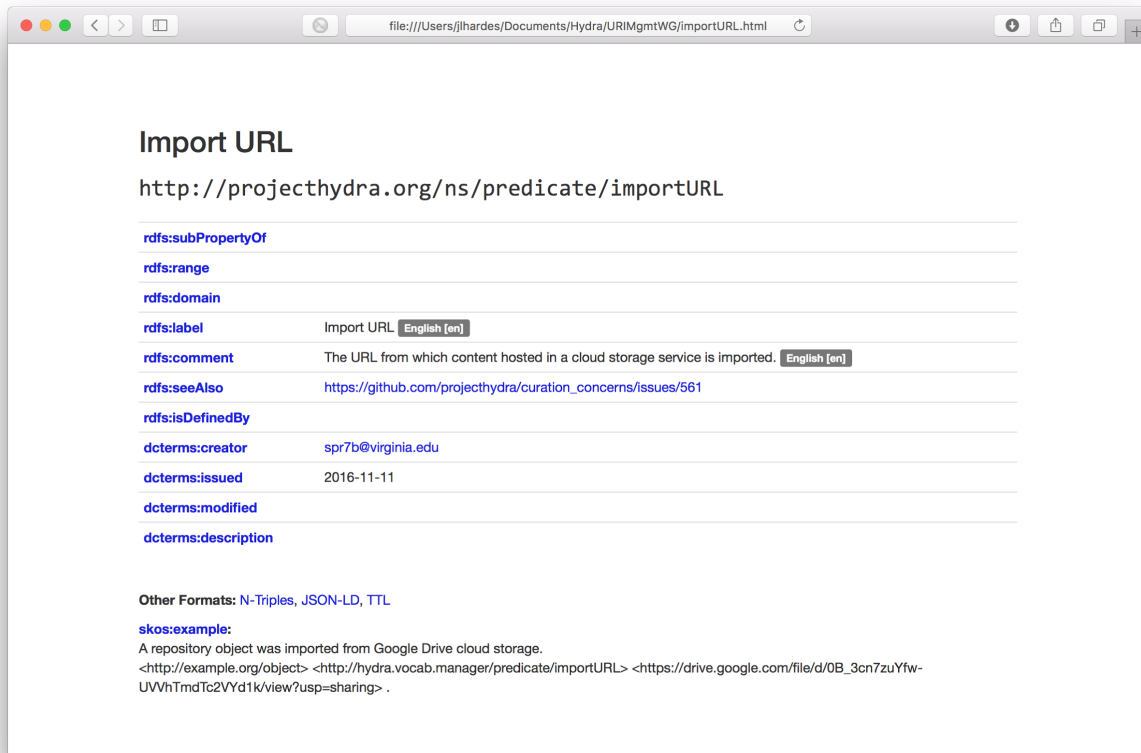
file:///Users/jlhardes/Documents/Hydra/URIMgmtWG/importURL.html

Import URL

http://projecthydra.org/ns/predicate/importURL

| | |
|---|---|
| rdfs:subPropertyOf | |
| rdfs:range | |
| rdfs:domain | |
| rdfs:label | Import URL English [en] |
| rdfs:comment | The URL from which content hosted in a cloud storage service is imported. English [en] |
| rdfs:seeAlso | https://github.com/projecthydra/curation_concerns/issues/561 |
| rdfs:isDefinedBy | |
| dcterms:creator | spr7b@virginia.edu |
| dcterms:issued | 2016-11-11 |
| dcterms:modified | |
| dcterms:description | |

Other Formats: N-Triples, JSON-LD, TTL

skos:example:
A repository object was imported from Google Drive cloud storage.
<http://example.org/object> <http://hydra.vocab.manager/predicate/importURL> <https://drive.google.com/file/d/0B_3cn7zuYfw-UVVhTmdTc2VYd1k/view?usp=sharing> .